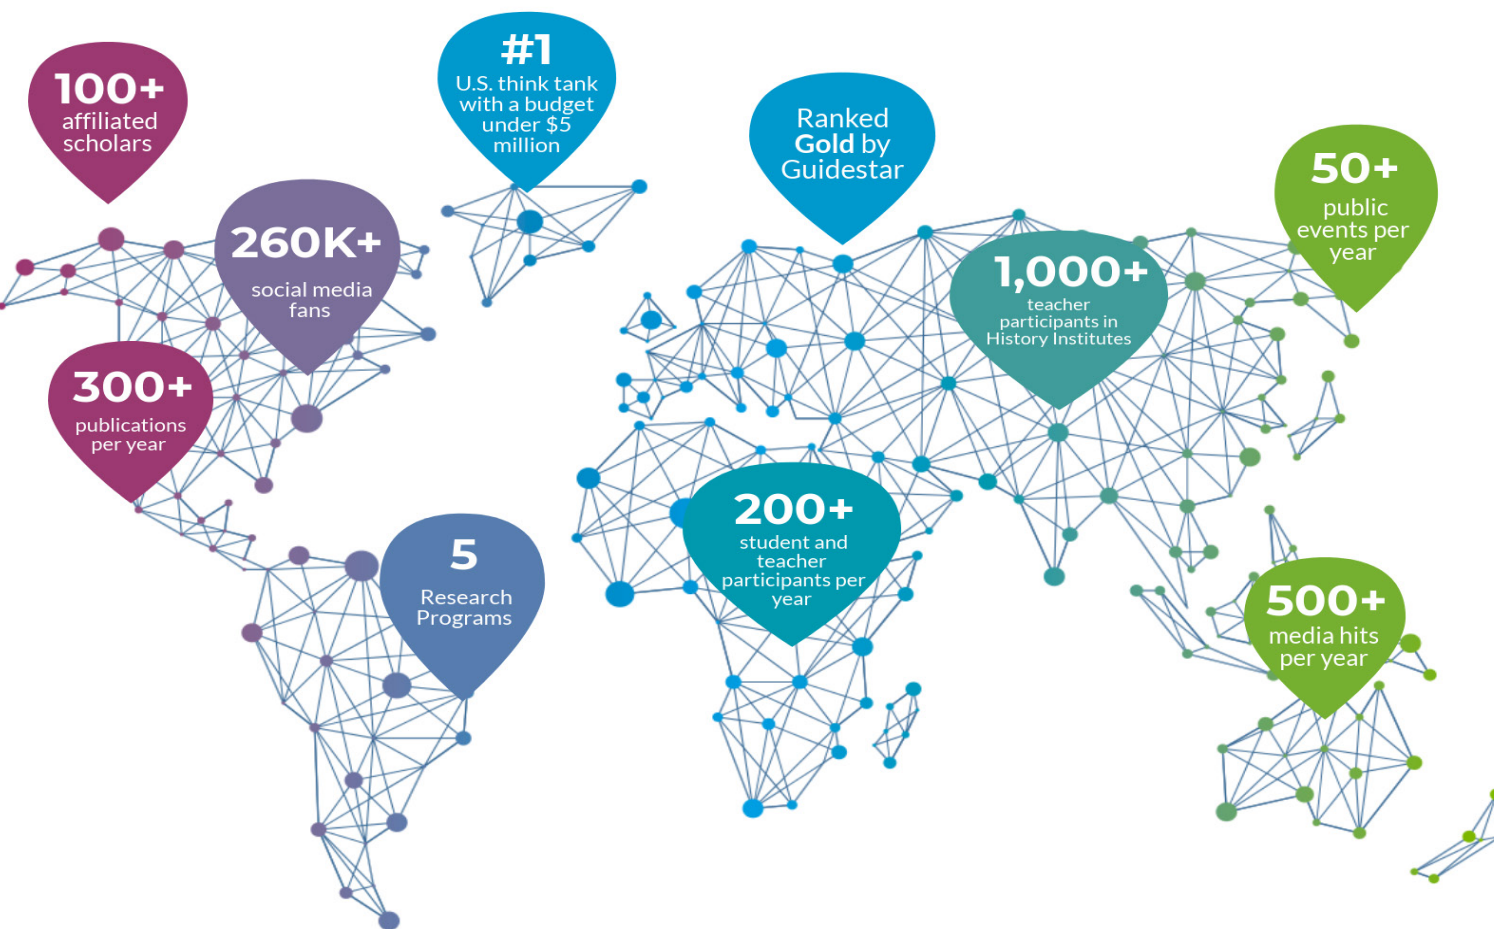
100+
affiliated scholars

#1
U.S. think tank with a budget under $5 million

Ranked Gold by Guidestar

50+
public events per year

260K+
social media fans

1,000+
teacher participants in History Institutes

300+
publications per year

200+
student and teacher participants per year

5
Research Programs

500+
media hits per year